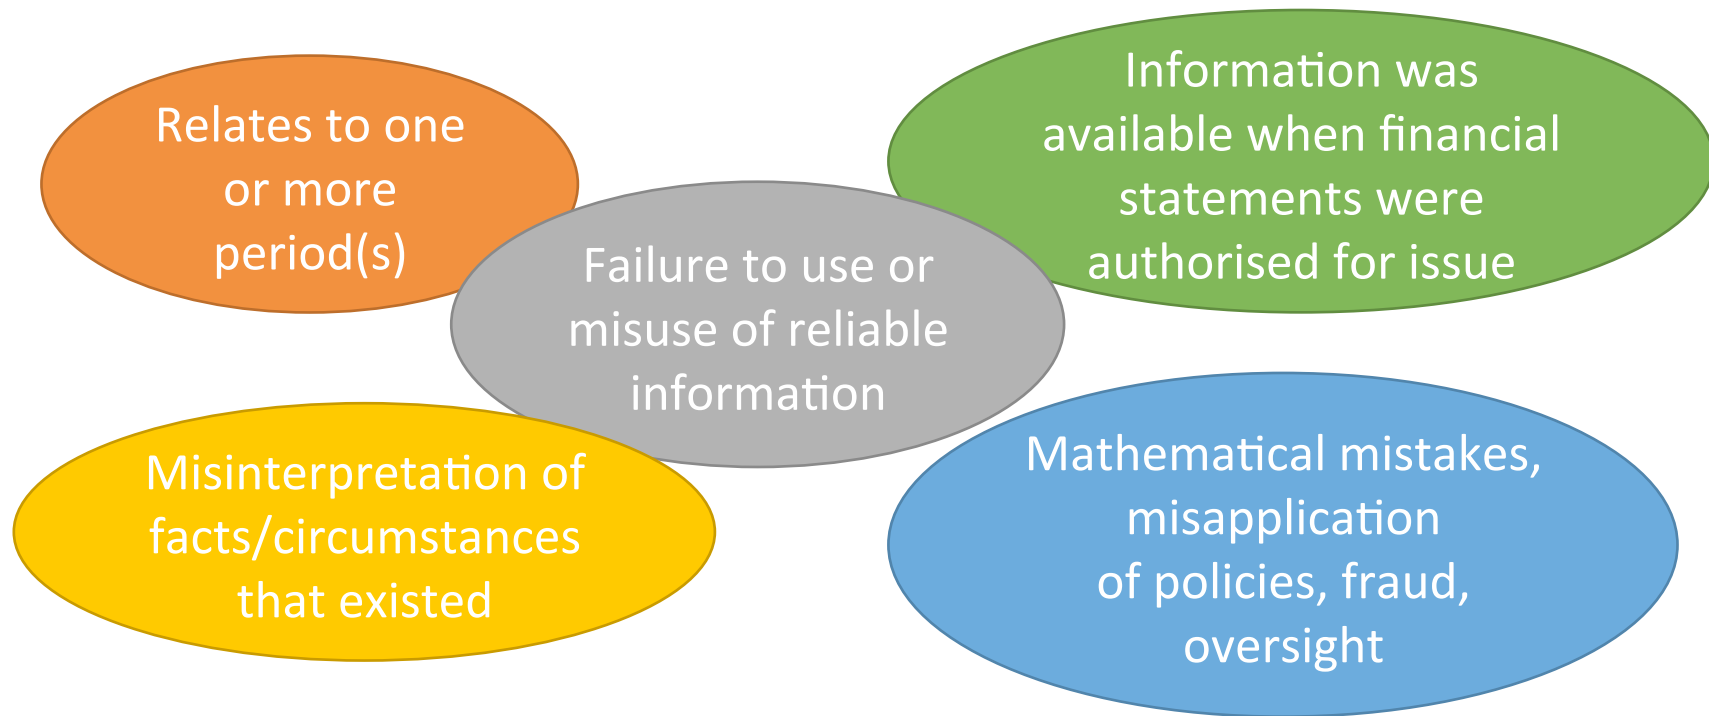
Relates to one or more period(s)

Information was available when financial statements were authorised for issue

Failure to use or misuse of reliable information

Misinterpretation of facts/circumstances that existed

Mathematical mistakes, misapplication of policies, fraud, oversight